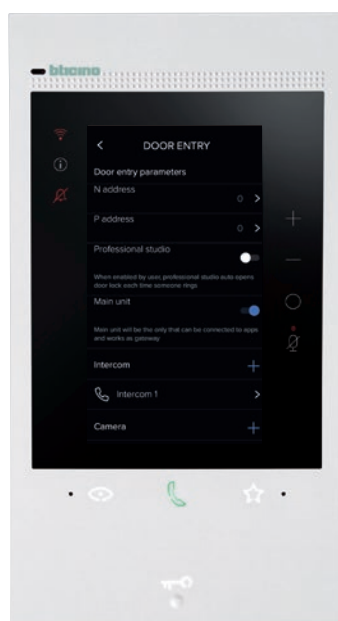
bticino

<

DOOR ENTRY

Door entry parameters

N address

0 >

P address

0 >

Professional studio

When enabled by user, professional studio auto opens door lock each time someone rings

Main unit

Main unit will be the only that can be connected to apps and works as gateway

Intercom +

Intercom 1 >

Camera +

+

—